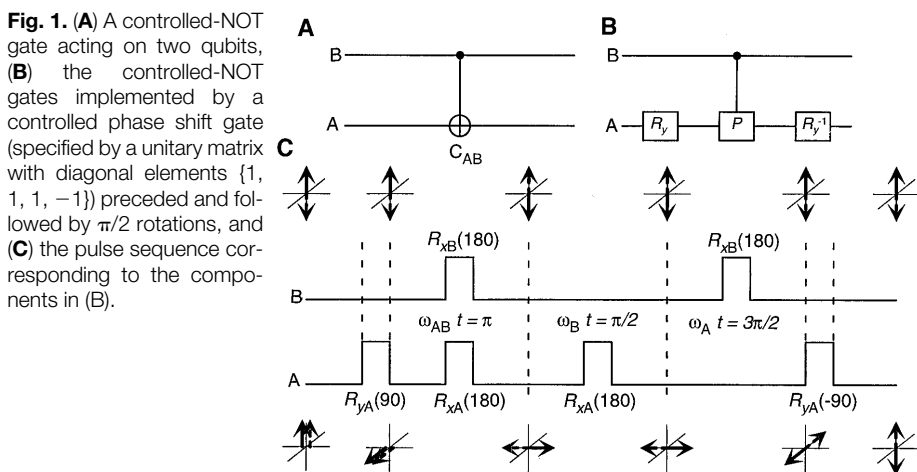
**Fig. 1.** (**A**) A controlled-NOT gate acting on two qubits, (**B**) the controlled-NOT gates implemented by a controlled phase shift gate (specified by a unitary matrix with diagonal elements {1, 1, 1, −1}) preceded and followed by $\pi/2$ rotations, and (**C**) the pulse sequence corresponding to the components in (B).

A

B

A

$C_{AB}$

B

B

A

$R_y$

$P$

$R_y^{-1}$

C

$R_{xB}(180)$

$R_{xB}(180)$

B

$\omega_{AB}$ $t = \pi$

$\omega_B$ $t = \pi/2$

$\omega_A$ $t = 3\pi/2$

A

$R_{yA}(90)$

$R_{xA}(180)$

$R_{xA}(180)$

$R_{yA}(-90)$